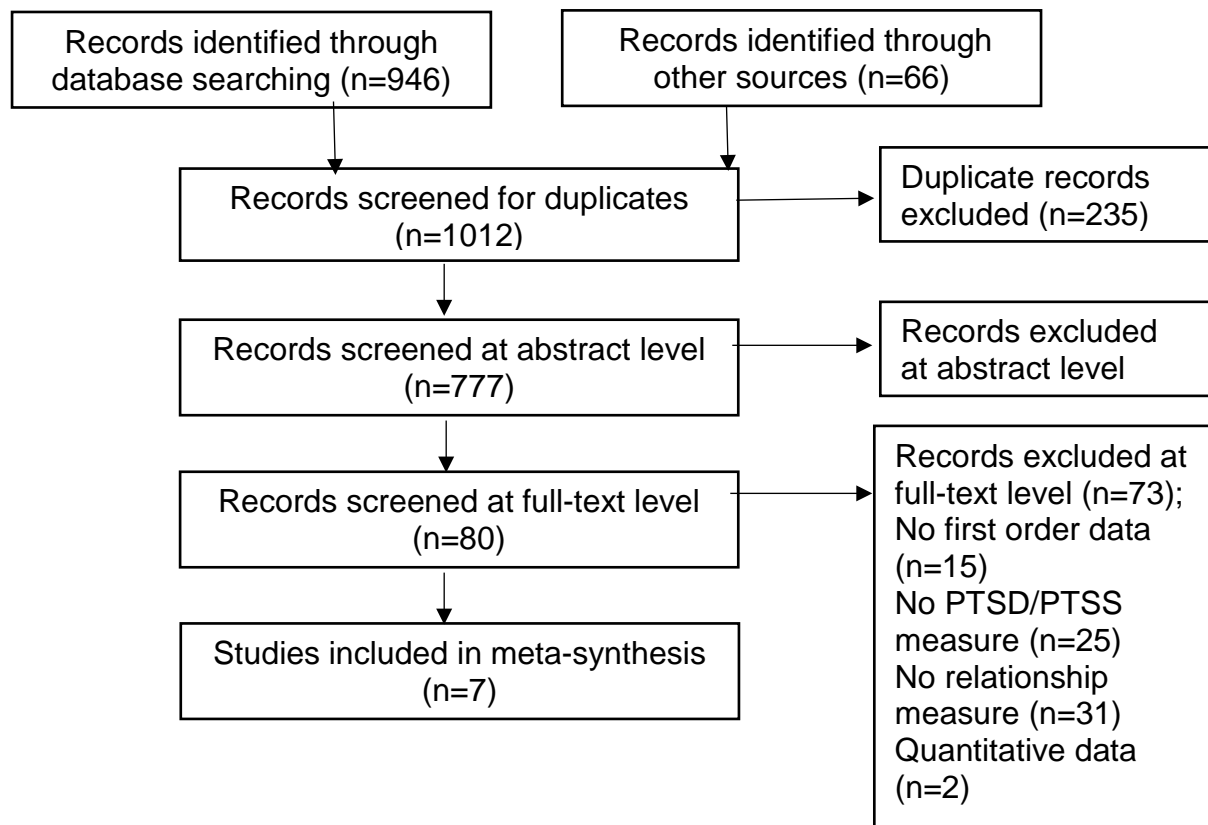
Records identified through database searching (n=946)

Records identified through other sources (n=66)

Records screened for duplicates (n=1012)

Duplicate records excluded (n=235)

Records screened at abstract level (n=777)

Records excluded at abstract level

Records screened at full-text level (n=80)

Records excluded at full-text level (n=73);
No first order data (n=15)
No PTSD/PTSS measure (n=25)
No relationship measure (n=31)
Quantitative data (n=2)

Studies included in meta-synthesis (n=7)